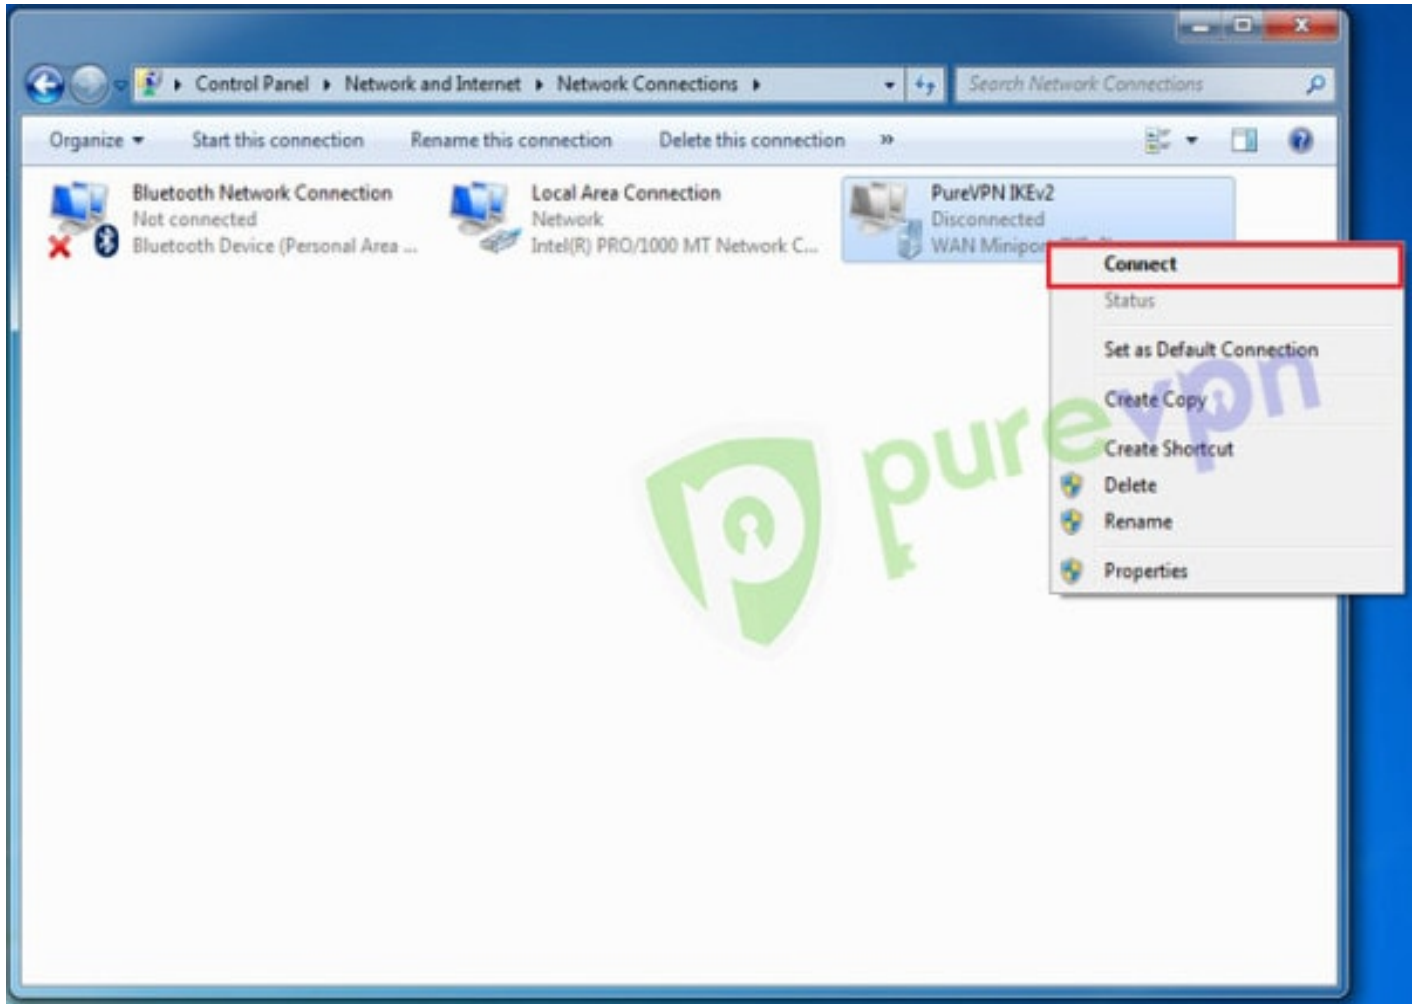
Control Panel ▸ Network and Internet ▸ Network Connections ▸

Search Network Connections

Organize ▾ Start this connection Rename this connection Delete this connection »

Bluetooth Network Connection
Not connected
Bluetooth Device (Personal Area ...

Local Area Connection
Network
Intel(R) PRO/1000 MT Network C...

PureVPN IKEv2
Disconnected
WAN Minipo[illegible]

Connect
Status
Set as Default Connection
Create Copy
Create Shortcut
Delete
Rename
Properties

purevpn